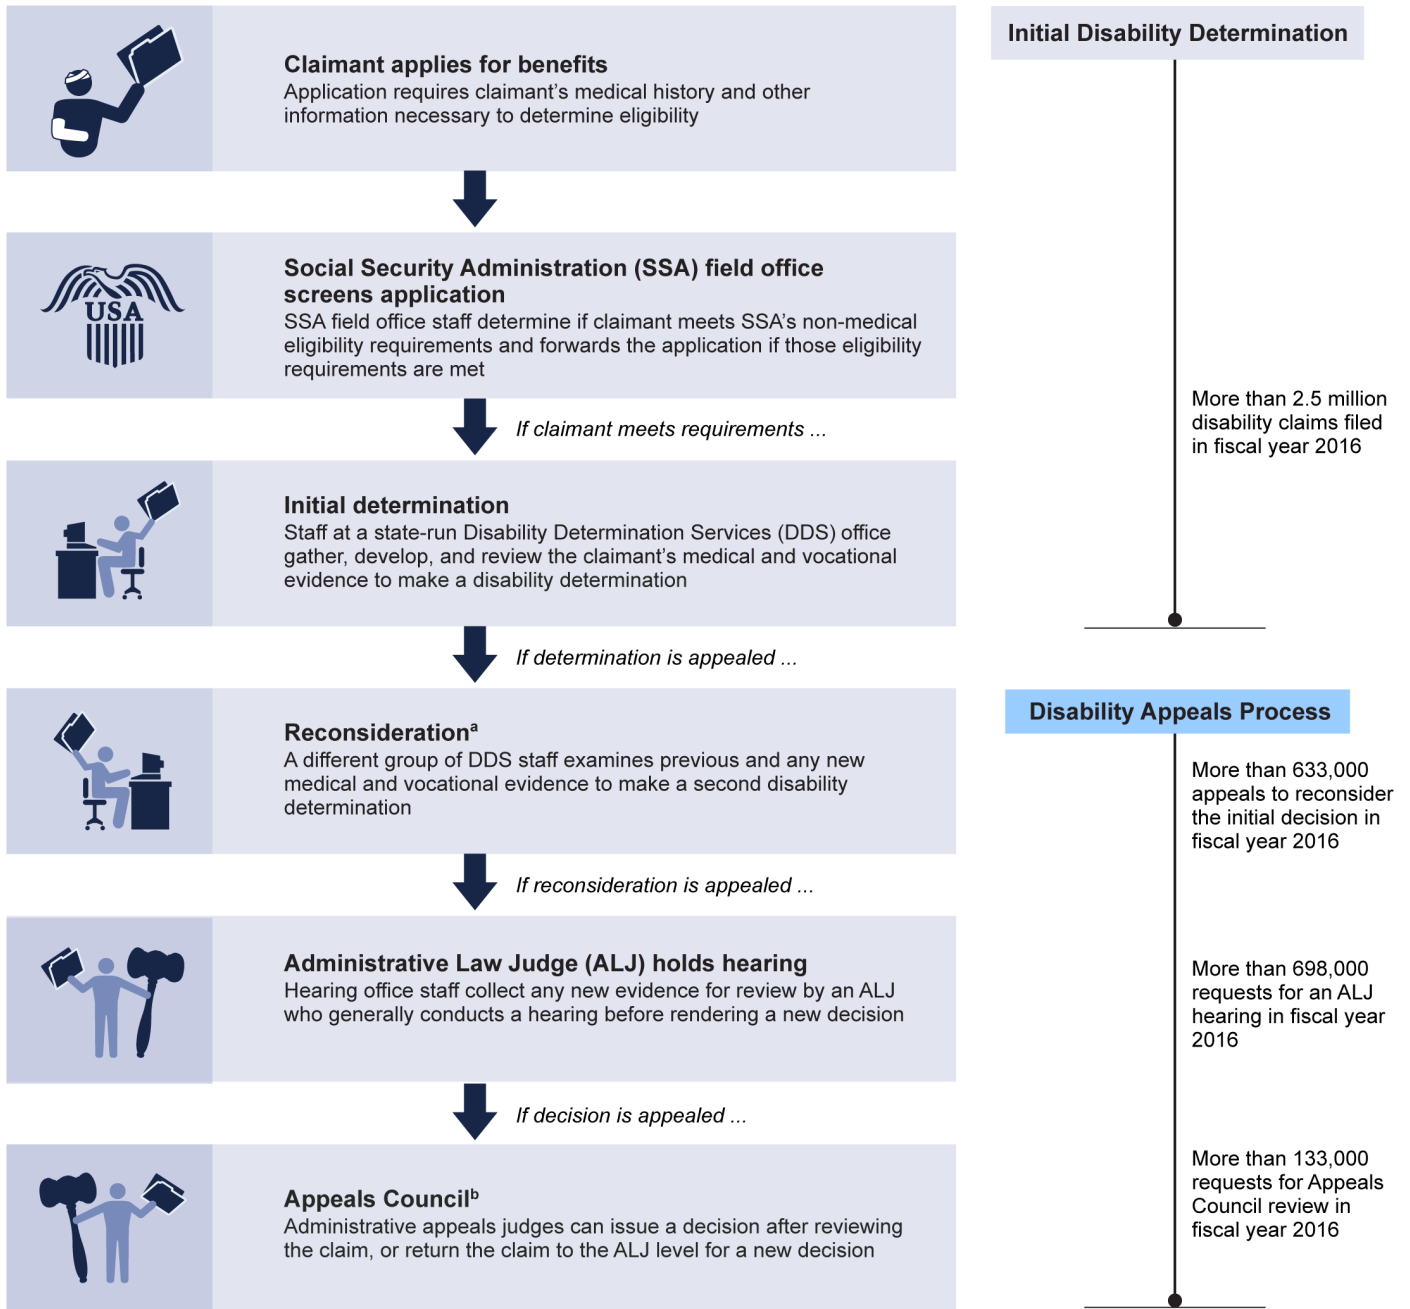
Claimant applies for benefits
Application requires claimant's medical history and other information necessary to determine eligibility

USA

Social Security Administration (SSA) field office screens application
SSA field office staff determine if claimant meets SSA's non-medical eligibility requirements and forwards the application if those eligibility requirements are met

If claimant meets requirements ...

Initial determination
Staff at a state-run Disability Determination Services (DDS) office gather, develop, and review the claimant's medical and vocational evidence to make a disability determination

If determination is appealed ...

Reconsideration$^{a}$
A different group of DDS staff examines previous and any new medical and vocational evidence to make a second disability determination

If reconsideration is appealed ...

Administrative Law Judge (ALJ) holds hearing
Hearing office staff collect any new evidence for review by an ALJ who generally conducts a hearing before rendering a new decision

If decision is appealed ...

Appeals Council$^{b}$
Administrative appeals judges can issue a decision after reviewing the claim, or return the claim to the ALJ level for a new decision

Initial Disability Determination

More than 2.5 million disability claims filed in fiscal year 2016

Disability Appeals Process

More than 633,000 appeals to reconsider the initial decision in fiscal year 2016

More than 698,000 requests for an ALJ hearing in fiscal year 2016

More than 133,000 requests for Appeals Council review in fiscal year 2016